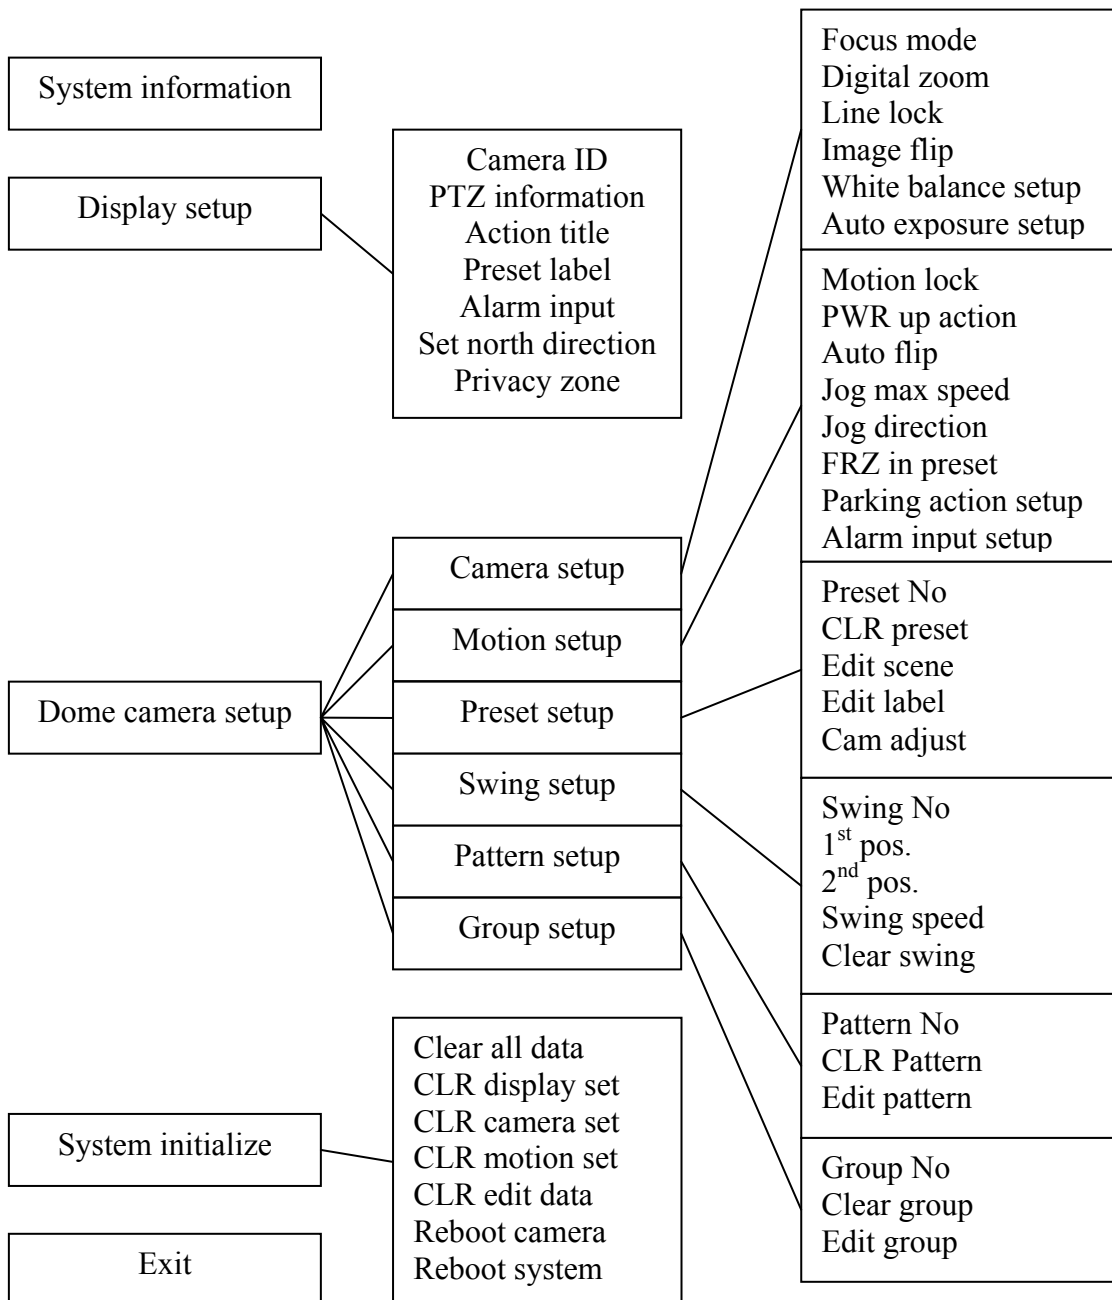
System information

Display setup

Camera ID
PTZ information
Action title
Preset label
Alarm input
Set north direction
Privacy zone

Focus mode
Digital zoom
Line lock
Image flip
White balance setup
Auto exposure setup

Motion lock
PWR up action
Auto flip
Jog max speed
Jog direction
FRZ in preset
Parking action setup
Alarm input setup

Dome camera setup

Camera setup
Motion setup
Preset setup
Swing setup
Pattern setup
Group setup

Preset No
CLR preset
Edit scene
Edit label
Cam adjust

Swing No
$1^{st}$ pos.
$2^{nd}$ pos.
Swing speed
Clear swing

Pattern No
CLR Pattern
Edit pattern

System initialize

Clear all data
CLR display set
CLR camera set
CLR motion set
CLR edit data
Reboot camera
Reboot system

Group No
Clear group
Edit group

Exit